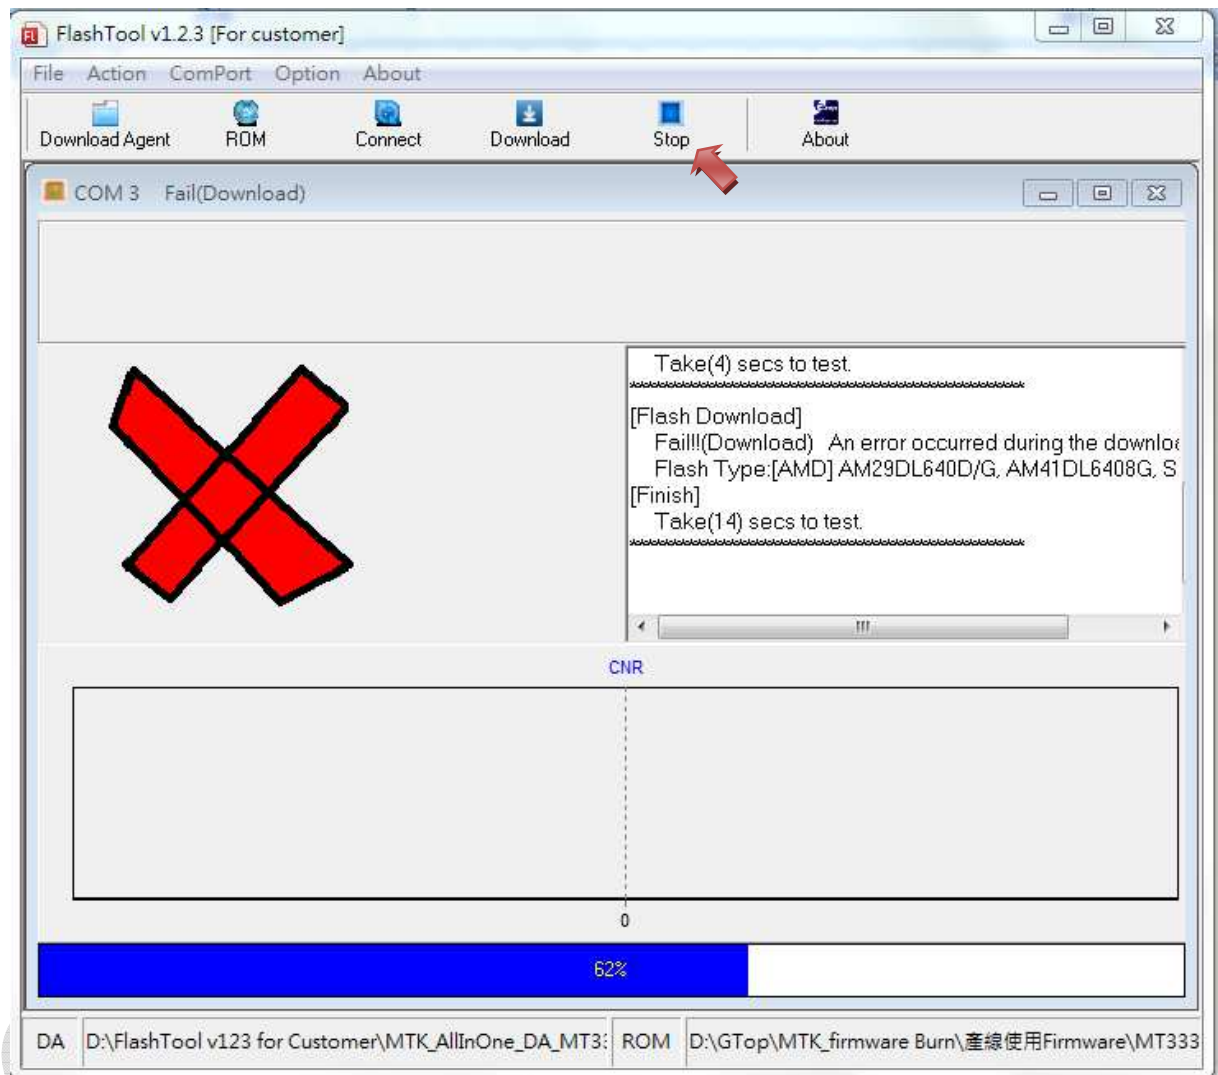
FlashTool v1.2.3 [For customer]

File Action ComPort Option About

Download Agent ROM Connect Download Stop About

COM 3 Fail(Download)

Take(4) secs to test.
\*\*\*\*\*\*\*\*\*\*\*\*\*\*\*\*\*\*\*\*\*\*\*\*\*\*\*\*\*\*\*\*\*\*\*\*\*\*\*\*\*\*\*\*\*\*\*\*\*\*\*\*\*\*\*
[Flash Download]
Fail!!(Download) An error occurred during the downlo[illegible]
Flash Type:[AMD] AM29DL640D/G, AM41DL6408G, S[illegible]
[Finish]
Take(14) secs to test.
\*\*\*\*\*\*\*\*\*\*\*\*\*\*\*\*\*\*\*\*\*\*\*\*\*\*\*\*\*\*\*\*\*\*\*\*\*\*\*\*\*\*\*\*\*\*\*\*\*\*\*\*\*\*\*

CNR

0

62%

DA D:\FlashTool v123 for Customer\MTK_AllInOne_DA_MT3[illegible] ROM D:\GTop\MTK_firmware Burn\產線使用Firmware\MT333